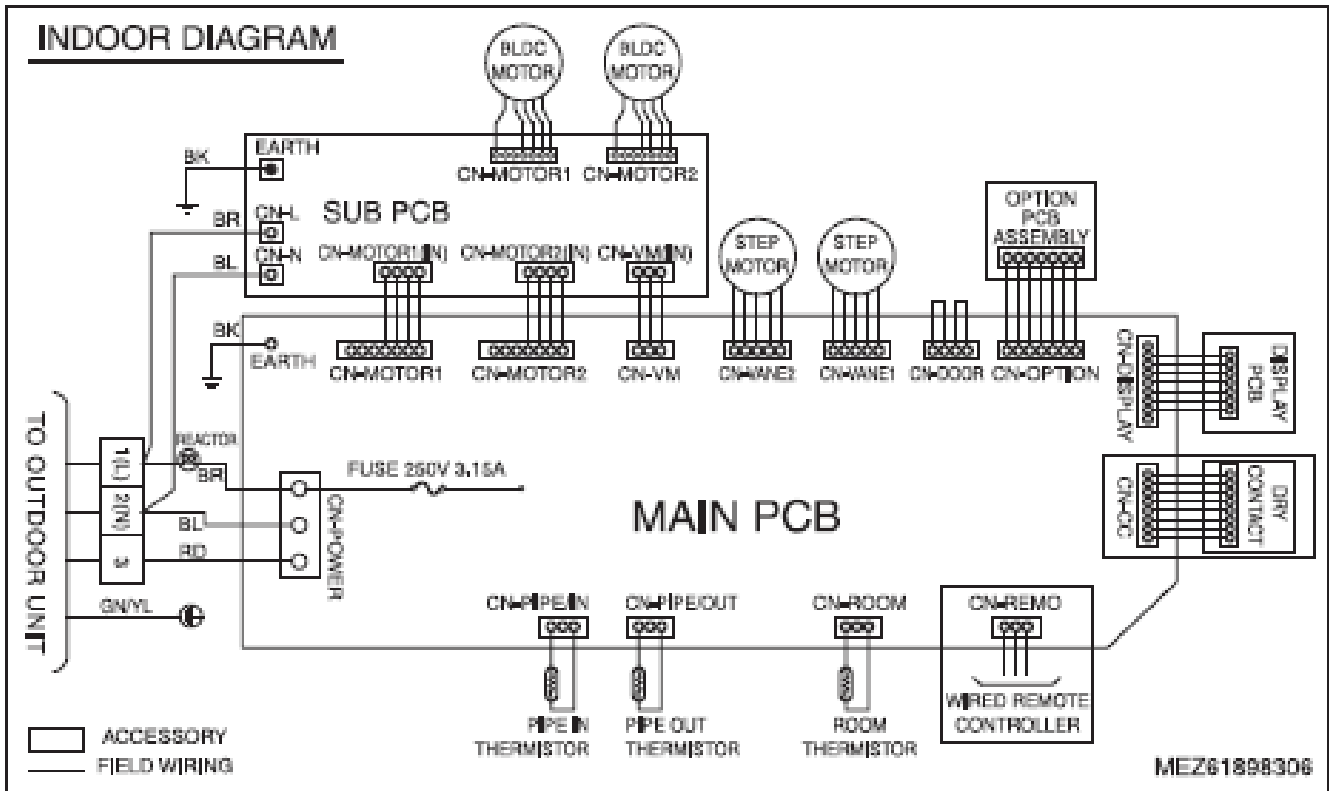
INDOOR DIAGRAM

BLDC MOTOR
BLDC MOTOR
EARTH
BK
CN-MOTOR1
CN-MOTOR2
SUB PCB
BR
CN-L
BL
CN-N
CN-MOTOR1(N)
CN-MOTOR2(N)
CN-VM(N)
STEP MOTOR
STEP MOTOR
OPTION PCB ASSEMBLY
BK
EARTH
CN-MOTOR1
CN-MOTOR2
CN-VM
CN-VANE2
CN-VANE1
CN-DOOR
CN-OPTION
CN-DISPLAY
DISPLAY PCB
TO OUTDOOR UNIT
1(L)
2(N)
3
REACTOR
BR
FUSE 250V 3.15A
BL
RD
CN-POWER
MAIN PCB
CN-CC
DRY CONTACT
GN/YL
CN-PIPE/IN
CN-PIPE/OUT
CN-ROOM
CN-REMO
PIPE IN THERMISTOR
PIPE OUT THERMISTOR
ROOM THERMISTOR
WIRED REMOTE CONTROLLER
ACCESSORY
FIELD WIRING
MEZ61898306